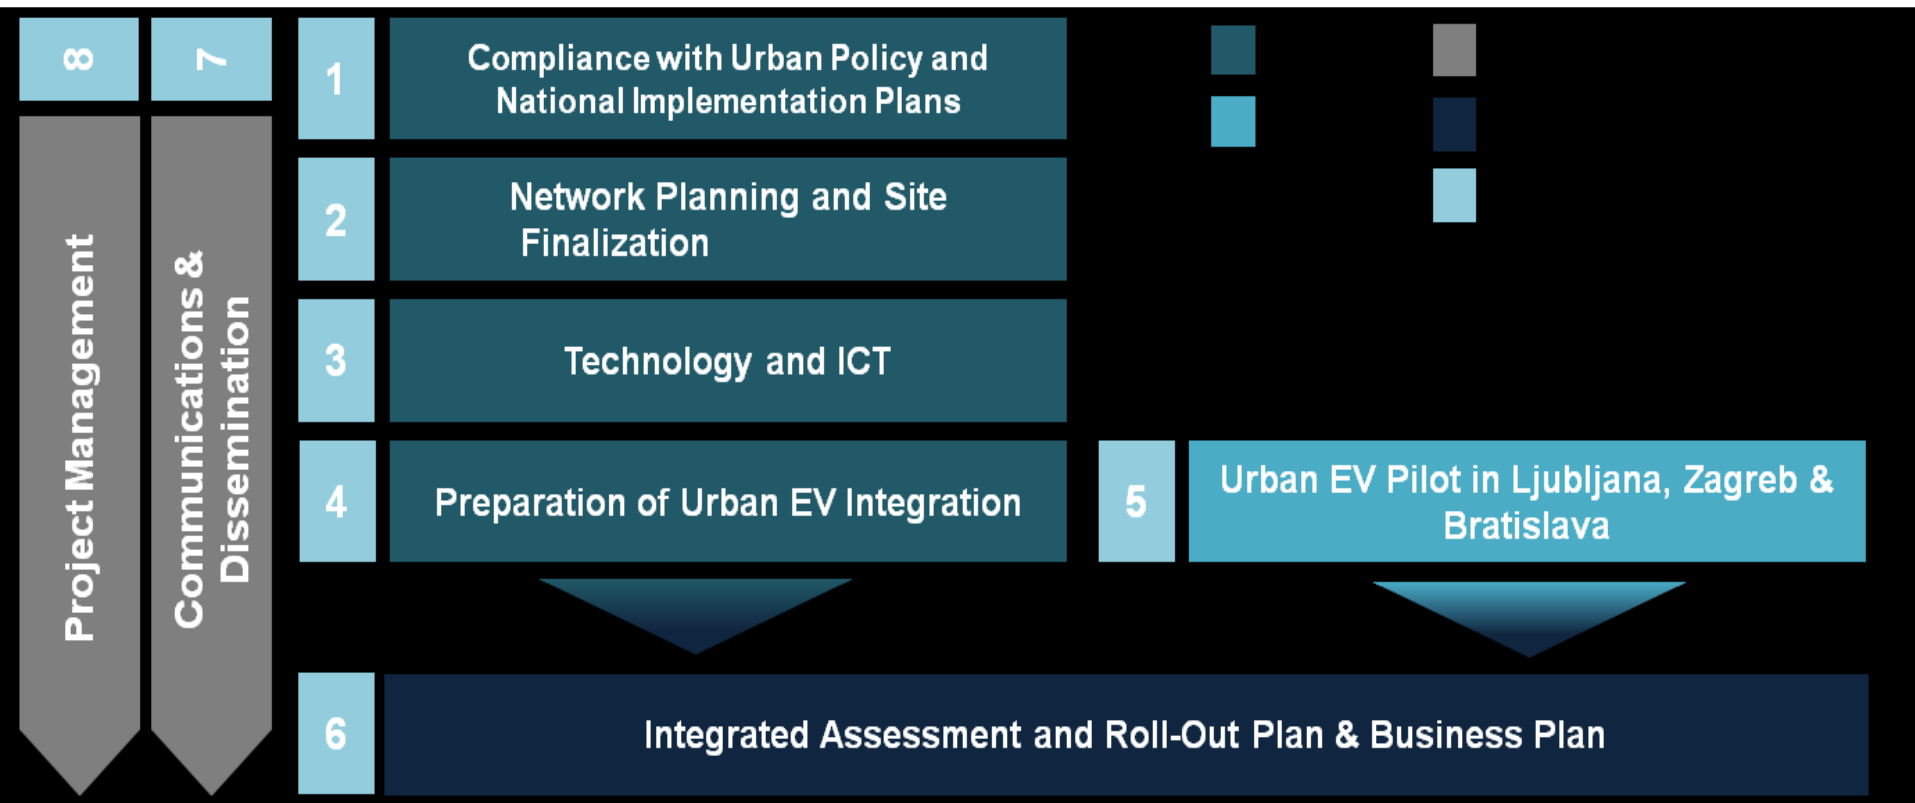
8

Project Management

7

Communications & Dissemination

1

Compliance with Urban Policy and National Implementation Plans

2

Network Planning and Site Finalization

3

Technology and ICT

4

Preparation of Urban EV Integration

5

Urban EV Pilot in Ljubljana, Zagreb & Bratislava

6

Integrated Assessment and Roll-Out Plan & Business Plan